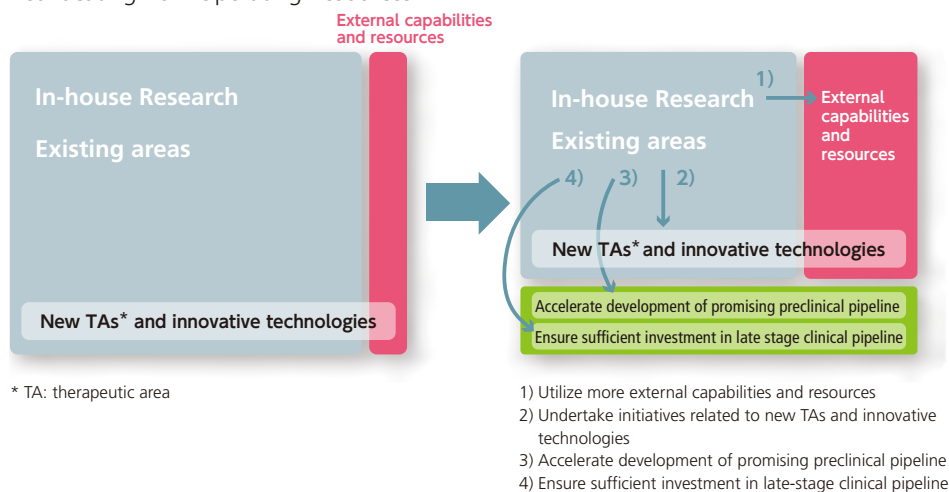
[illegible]

External capabilities and resources

In-house Research

Existing areas

New TAs* and innovative technologies

In-house Research

Existing areas

1)

External capabilities and resources

4) 3) 2)

New TAs* and innovative technologies

Accelerate development of promising preclinical pipeline

Ensure sufficient investment in late stage clinical pipeline

* TA: therapeutic area

1) Utilize more external capabilities and resources
2) Undertake initiatives related to new TAs and innovative technologies
3) Accelerate development of promising preclinical pipeline
4) Ensure sufficient investment in late-stage clinical pipeline